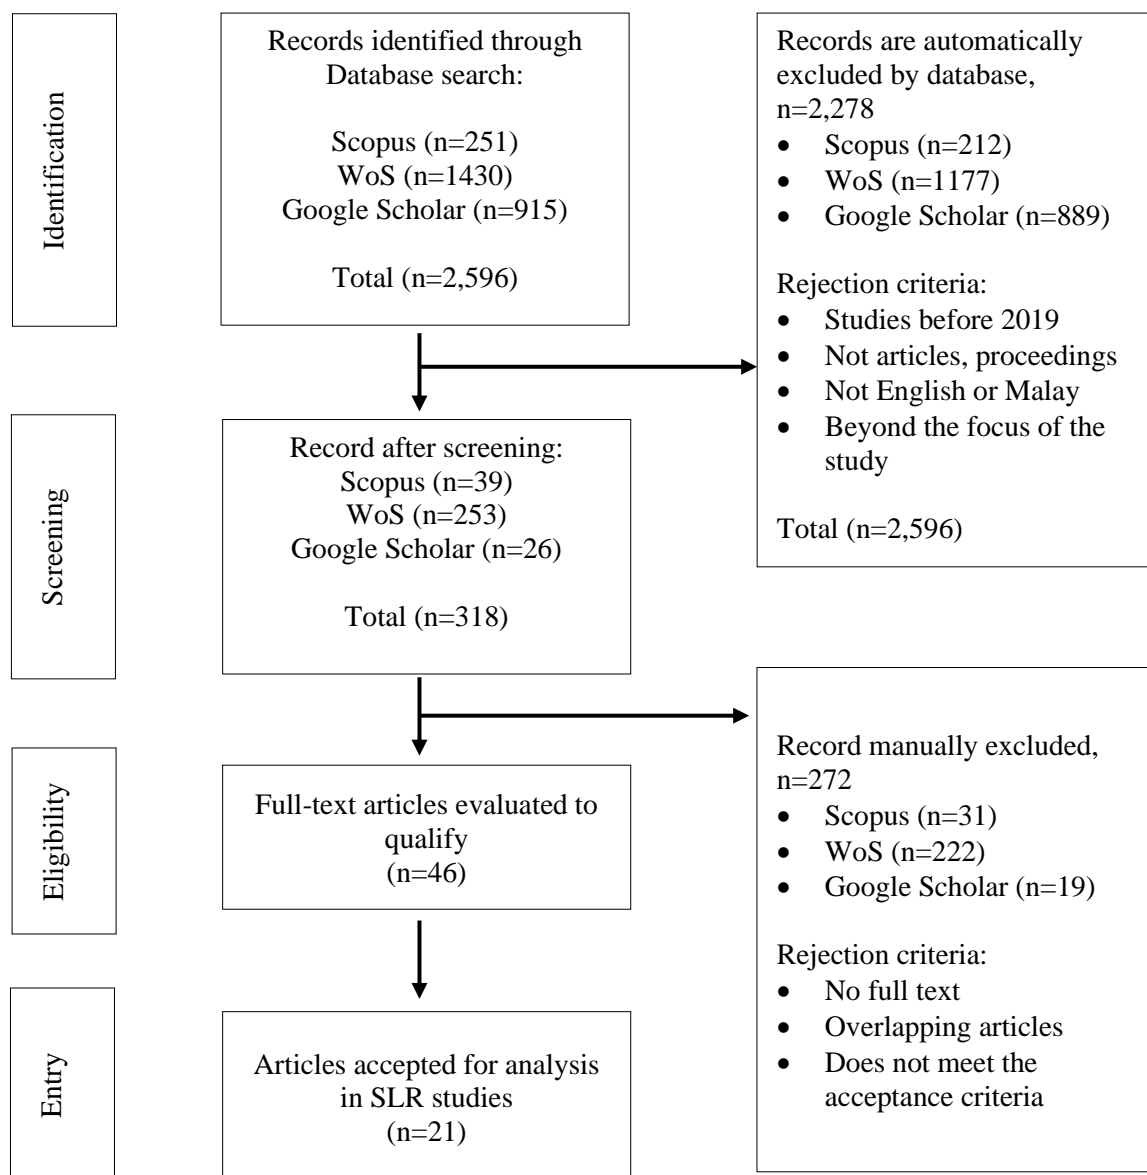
Identification

Records identified through Database search:

Scopus (n=251)
WoS (n=1430)
Google Scholar (n=915)

Total (n=2,596)

Records are automatically excluded by database, n=2,278
- Scopus (n=212)
- WoS (n=1177)
- Google Scholar (n=889)

Rejection criteria:
- Studies before 2019
- Not articles, proceedings
- Not English or Malay
- Beyond the focus of the study

Total (n=2,596)

Screening

Record after screening:
Scopus (n=39)
WoS (n=253)
Google Scholar (n=26)

Total (n=318)

Eligibility

Full-text articles evaluated to qualify
(n=46)

Record manually excluded, n=272
- Scopus (n=31)
- WoS (n=222)
- Google Scholar (n=19)

Rejection criteria:
- No full text
- Overlapping articles
- Does not meet the acceptance criteria

Entry

Articles accepted for analysis in SLR studies
(n=21)